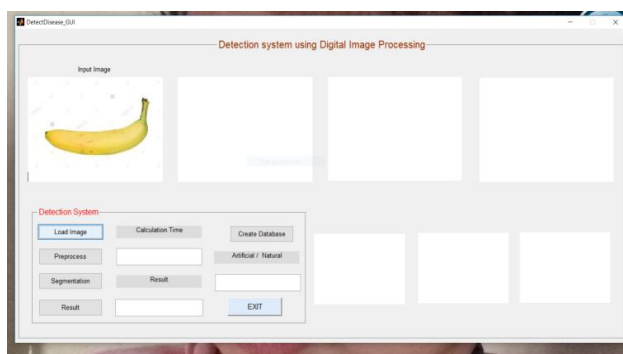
DetectDisease_GUI

Detection system using Digital Image Processing

Input Image

Detection System

Load Image

Calculation Time

Create Database

Preprocess

Artificial / Natural

Segmentation

Result

Result

EXIT